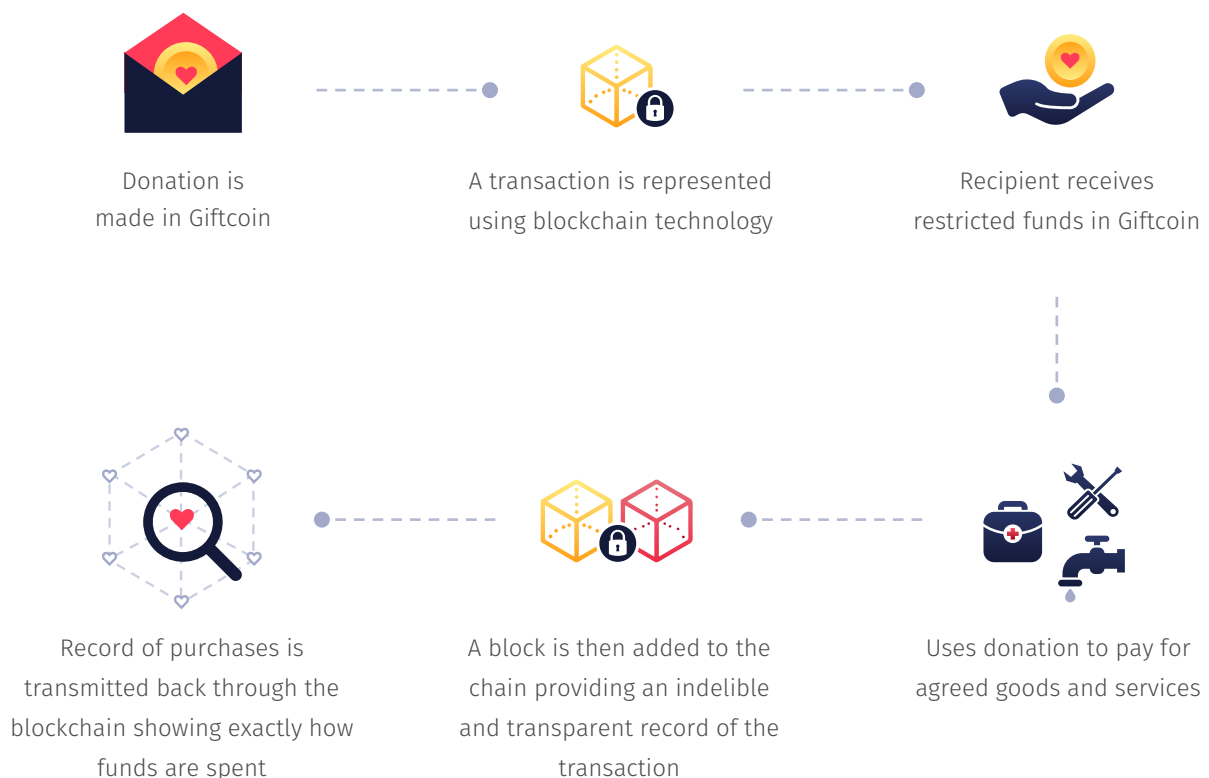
Donation is made in Giftcoin

A transaction is represented using blockchain technology

Recipient receives restricted funds in Giftcoin

Record of purchases is transmitted back through the blockchain showing exactly how funds are spent

A block is then added to the chain providing an indelible and transparent record of the transaction

Uses donation to pay for agreed goods and services